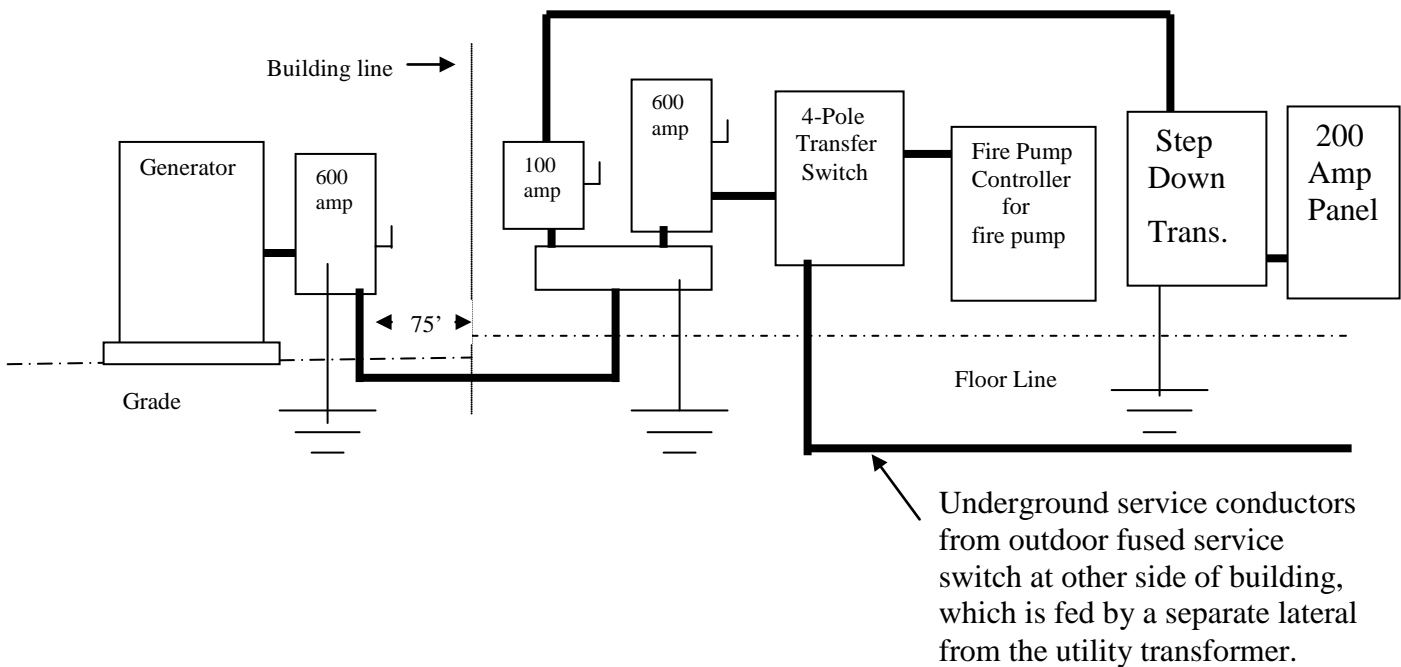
Building line

Generator

600 amp

100 amp

600 amp

4-Pole Transfer Switch

Fire Pump Controller for fire pump

Step Down Trans.

200 Amp Panel

75'

Grade

Floor Line

Underground service conductors from outdoor fused service switch at other side of building, which is fed by a separate lateral from the utility transformer.